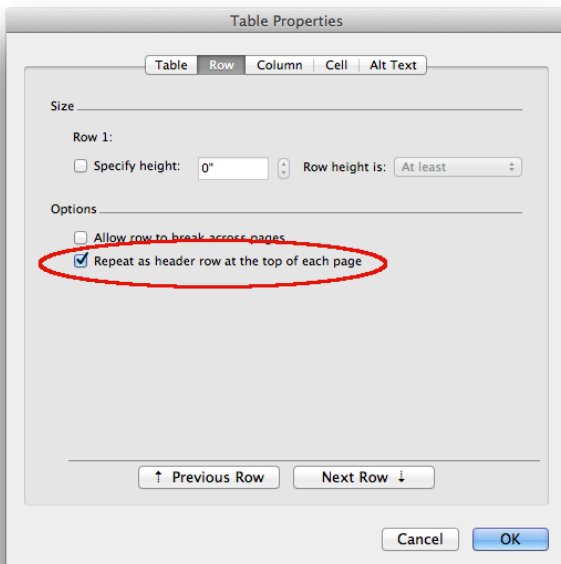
Table Properties

Table | Row | Column | Cell | Alt Text

Size

Row 1:

Specify height: 0" Row height is: At least

Options

Allow row to break across pages

Repeat as header row at the top of each page

↑ Previous Row

Next Row ↓

Cancel

OK